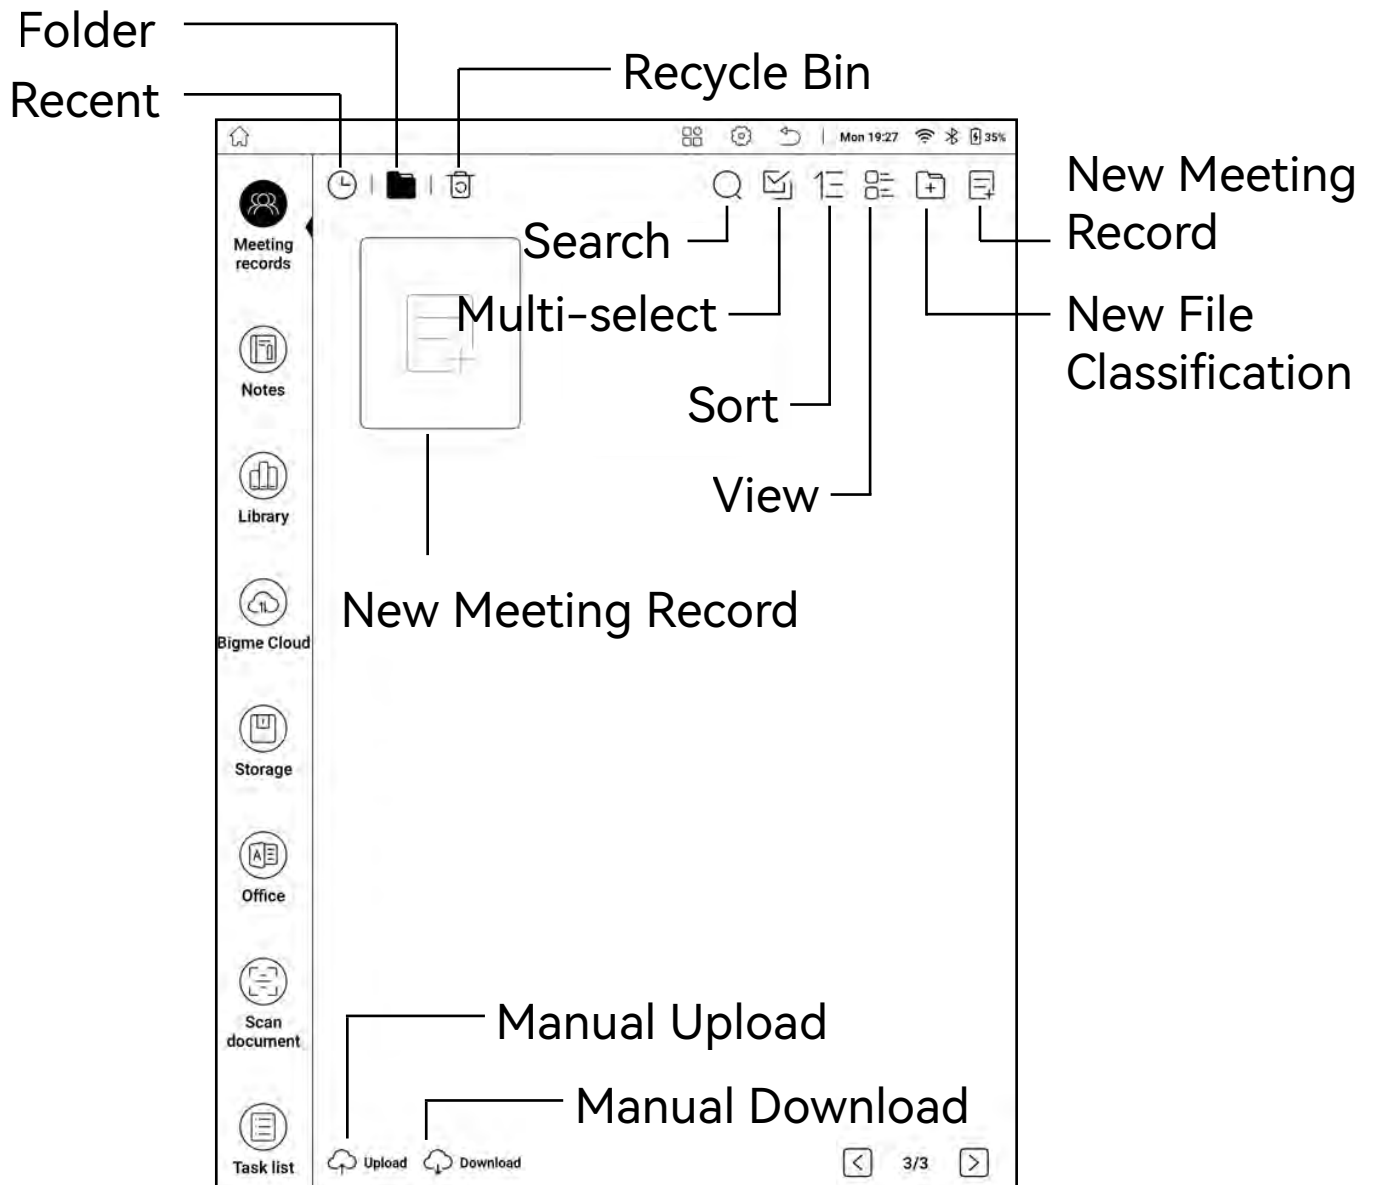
Folder

Recent

Recycle Bin

Mon 19:27 35%

New Meeting Record

Search

Multi-select

Sort

View

New File Classification

Meeting records

Notes

Library

Bigme Cloud

Storage

Office

Scan document

Task list

New Meeting Record

Manual Upload

Manual Download

Upload

Download

3/3